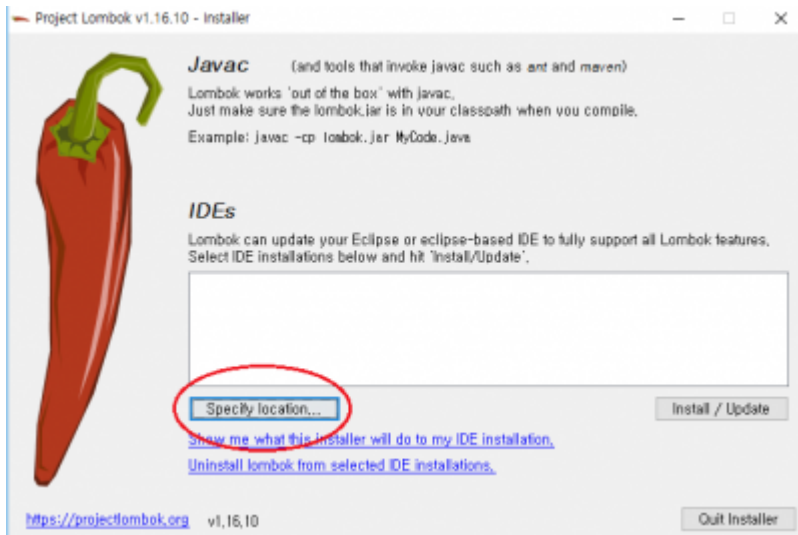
Project Lombok v1.16.10 - Installer

Javac (and tools that invoke javac such as ant and maven)

Lombok works 'out of the box' with javac.
Just make sure the lombok.jar is in your classpath when you compile.

Example: javac -cp lombok.jar MyCode.java

IDEs

Lombok can update your Eclipse or eclipse-based IDE to fully support all Lombok features.
Select IDE installations below and hit 'Install/Update'.

Specify location...

Install / Update

Show me what this installer will do to my IDE installation.

Uninstall lombok from selected IDE installations.

https://projectlombok.org v1.16.10

Quit Installer